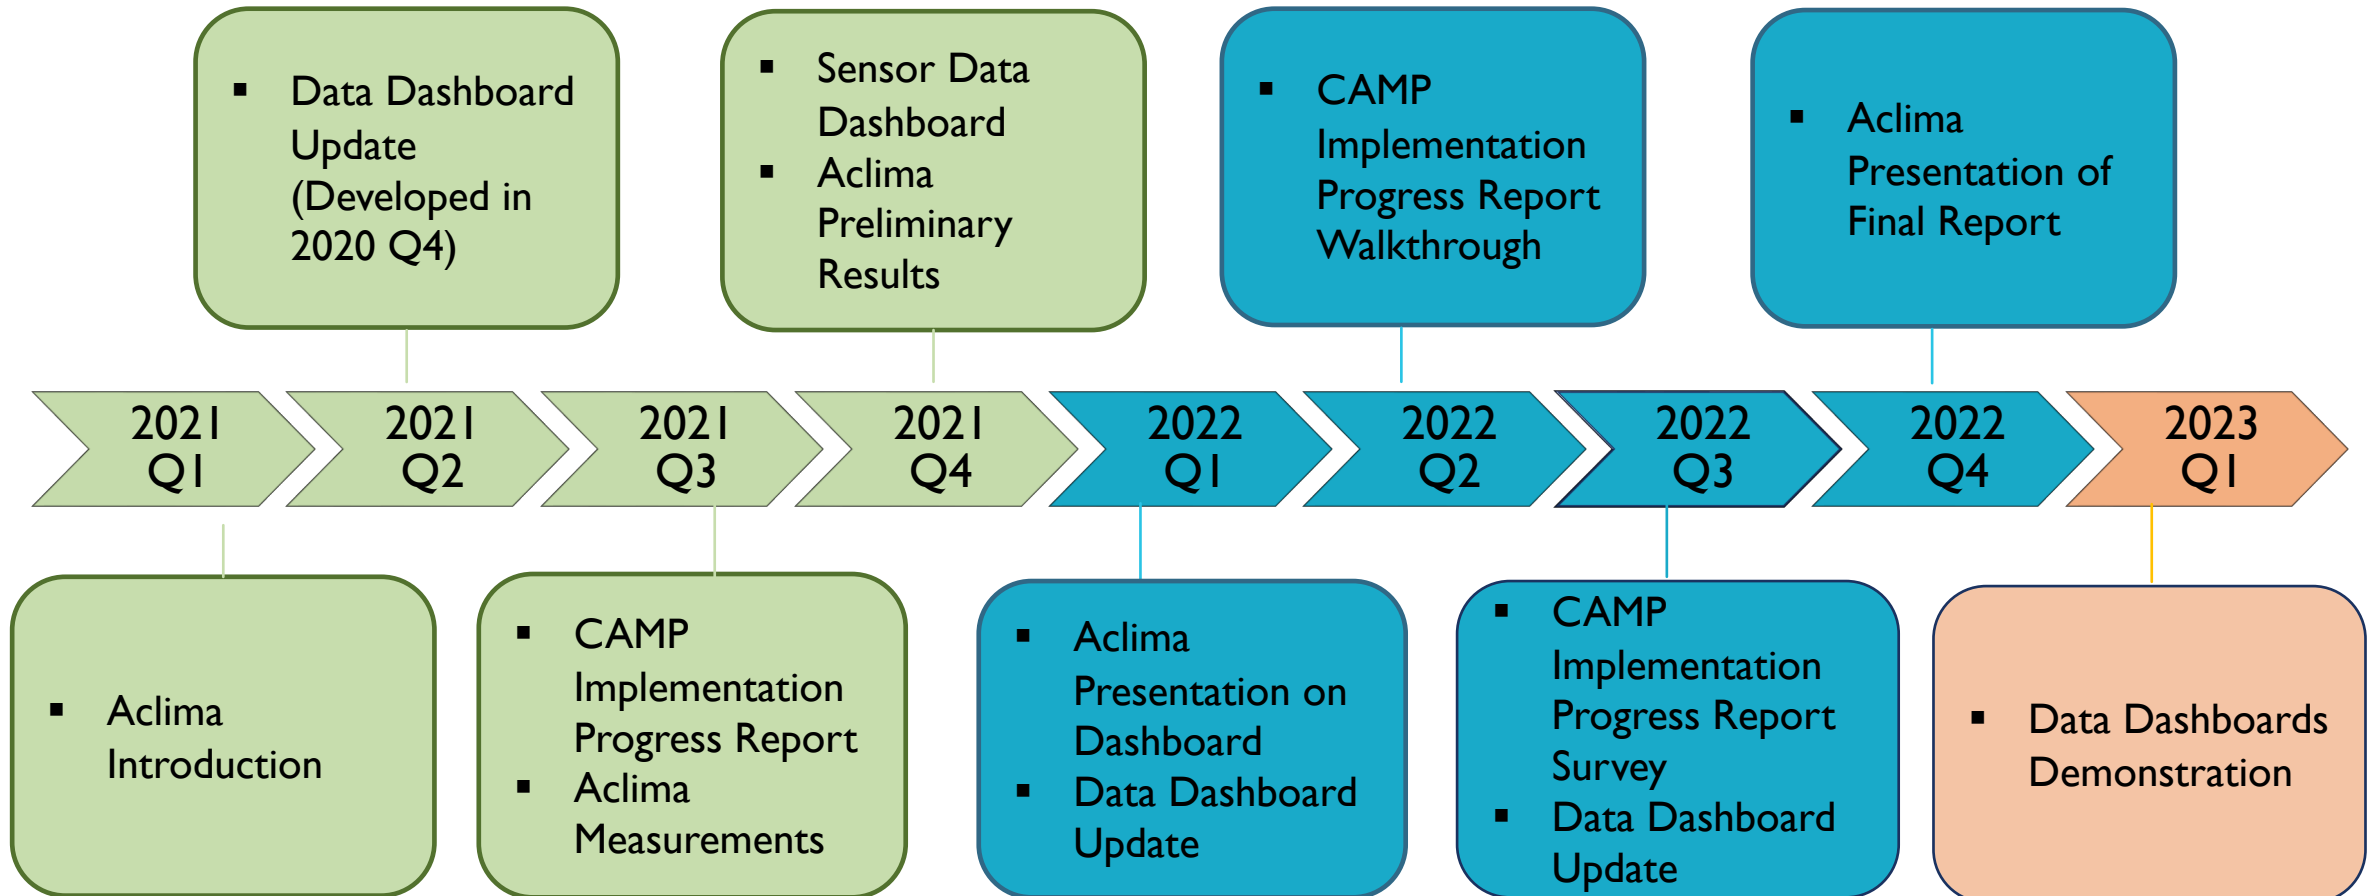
- Data Dashboard Update (Developed in 2020 Q4)

- Sensor Data Dashboard
- Aclima Preliminary Results

- CAMP Implementation Progress Report Walkthrough

- Aclima Presentation of Final Report

2021 Q1

2021 Q2

2021 Q3

2021 Q4

2022 Q1

2022 Q2

2022 Q3

2022 Q4

2023 Q1

- Aclima Introduction

- CAMP Implementation Progress Report
- Aclima Measurements

- Aclima Presentation on Dashboard
- Data Dashboard Update

- CAMP Implementation Progress Report Survey
- Data Dashboard Update

- Data Dashboards Demonstration